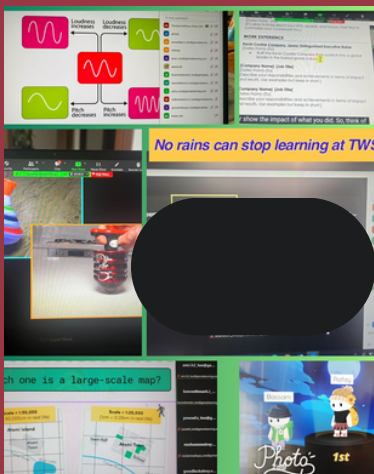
Loudness increases

Loudness decreases

Pitch increases

Pitch decreases

WORK EXPERIENCE

[Company Name]: [Job Title]

[Company Name]: [Job Title]

show the impact of what you did. So, think of

No rains can stop learning at TWS

ch one is a large-scale map?

Scale = 1:25,000

Scale = 1:25,000

Bassam

1st

Photo